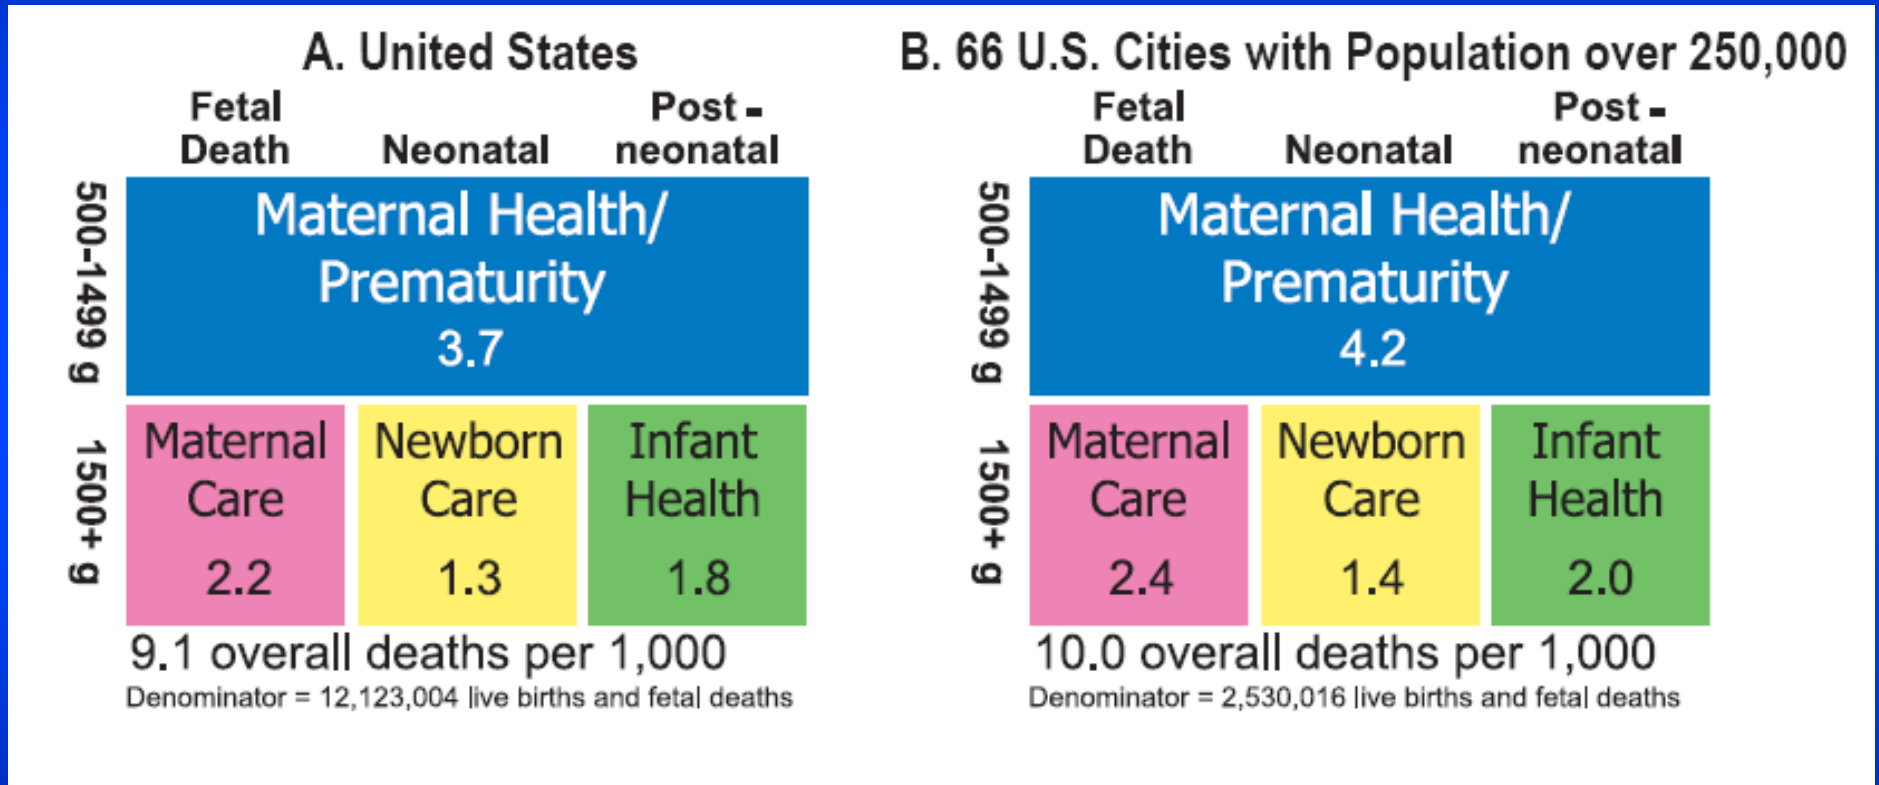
A. United States

Fetal Death
Neonatal
Post - neonatal

500-1499 g
Maternal Health/ Prematurity
3.7

1500+ g
Maternal Care
2.2
Newborn Care
1.3
Infant Health
1.8

9.1 overall deaths per 1,000
Denominator = 12,123,004 live births and fetal deaths

B. 66 U.S. Cities with Population over 250,000

Fetal Death
Neonatal
Post - neonatal

500-1499 g
Maternal Health/ Prematurity
4.2

1500+ g
Maternal Care
2.4
Newborn Care
1.4
Infant Health
2.0

10.0 overall deaths per 1,000
Denominator = 2,530,016 live births and fetal deaths